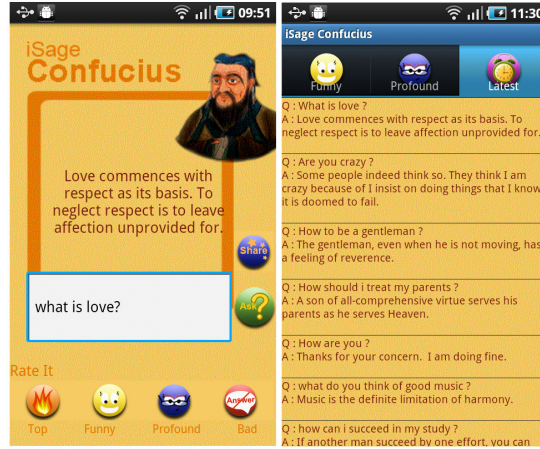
09:51

iSage
Confucius

Love commences with respect as its basis. To neglect respect is to leave affection unprovided for.

Share

what is love?

Ask

Rate It

Top Funny Profound Bad

Answer

11:30

iSage Confucius

Funny Profound Latest

Q : What is love ?
A : Love commences with respect as its basis. To neglect respect is to leave affection unprovided for.

Q : Are you crazy ?
A : Some people indeed think so. They think I am crazy because of I insist on doing things that I know it is doomed to fail.

Q : How to be a gentleman ?
A : The gentleman, even when he is not moving, has a feeling of reverence.

Q : How should i treat my parents ?
A : A son of all-comprehensive virtue serves his parents as he serves Heaven.

Q : How are you ?
A : Thanks for your concern. I am doing fine.

Q : what do you think of good music ?
A : Music is the definite limitation of harmony.

Q : how can i succeed in my study ?
A : If another man succeed by one effort, you can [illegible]